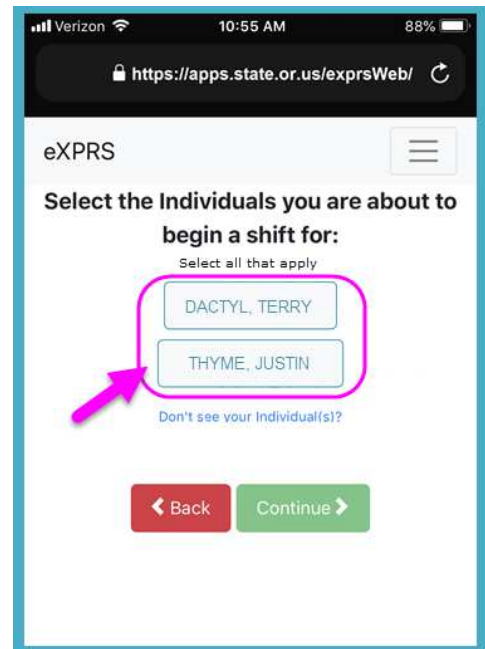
Verizon 10:55 AM 88%

https://apps.state.or.us/exprsWeb/

eXPRS

Select the Individuals you are about to begin a shift for:

Select all that apply

DACTYL, TERRY

THYME, JUSTIN

Don't see your Individual(s)?

Back

Continue